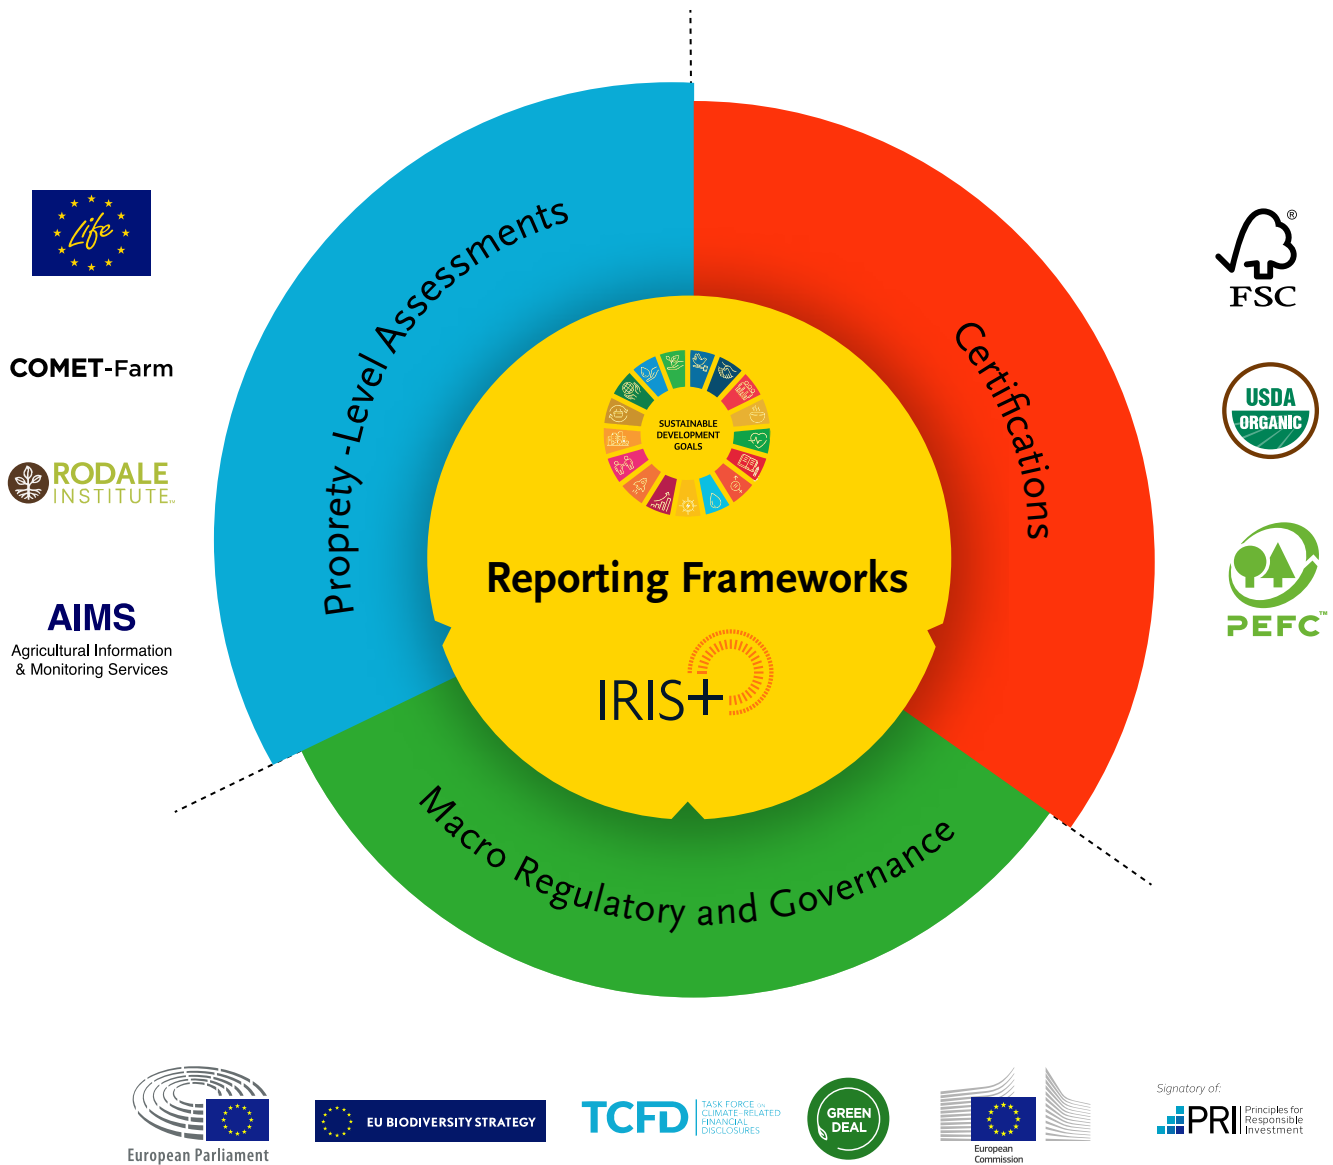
Life

COMET-Farm

RODALE INSTITUTE

AIMS
Agricultural Information & Monitoring Services

Proprety -Level Assessments

Certifications

FSC

USDA ORGANIC

PEFC

SUSTAINABLE DEVELOPMENT GOALS

Reporting Frameworks

IRIS+

Macro Regulatory and Governance

European Parliament

EU BIODIVERSITY STRATEGY

TCFD TASK FORCE ON CLIMATE-RELATED FINANCIAL DISCLOSURES

GREEN DEAL

European Commission

Signatory of: PRI Principles for Responsible Investment